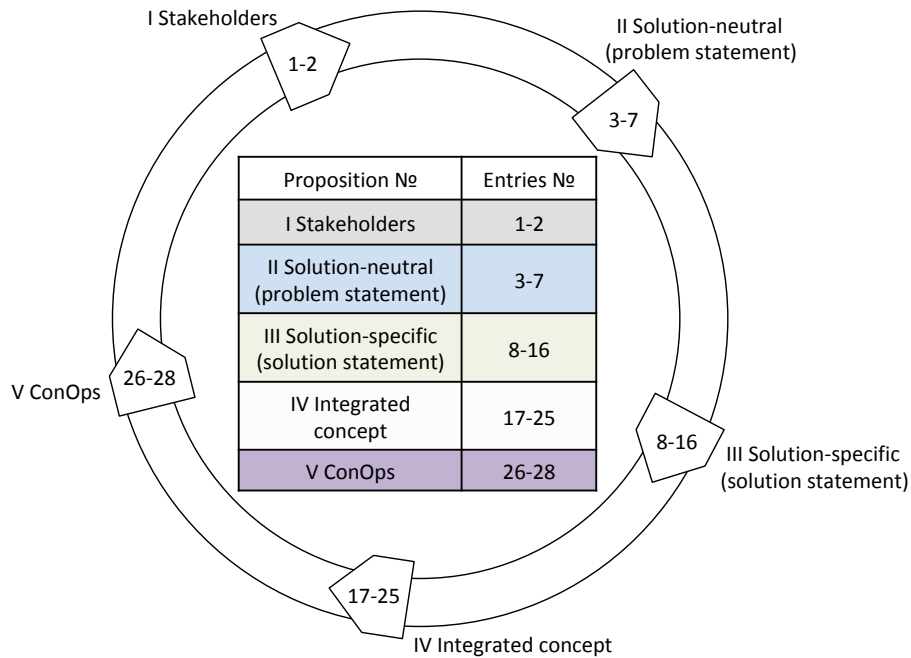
I Stakeholders

1-2

II Solution-neutral (problem statement)

3-7

| Proposition № | Entries № |
|---|---|
| I Stakeholders | 1-2 |
| II Solution-neutral (problem statement) | 3-7 |
| III Solution-specific (solution statement) | 8-16 |
| IV Integrated concept | 17-25 |
| V ConOps | 26-28 |

V ConOps

26-28

8-16

III Solution-specific (solution statement)

17-25

IV Integrated concept